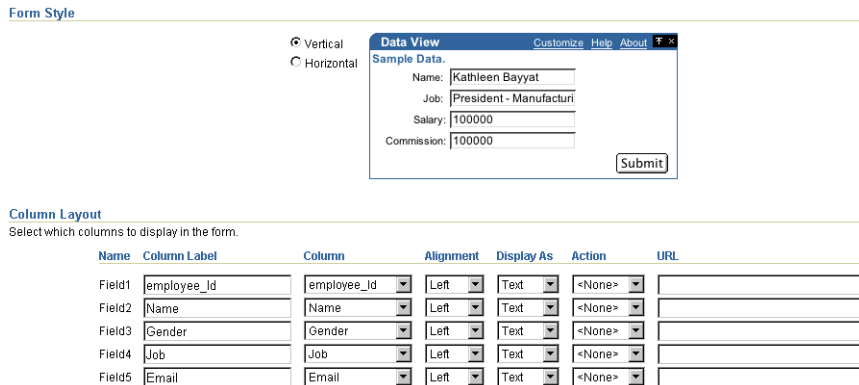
Form Style

Vertical
Horizontal

Data View Customize Help About

Sample Data.

| | |
|---|---|
| Name: | Kathleen Bayyat |
| Job: | President - Manufacturi |
| Salary: | 100000 |
| Commission: | 100000 |

Submit

Column Layout

Select which columns to display in the form.

| Name | Column Label | Column | Alignment | Display As | Action | URL |
|---|---|---|---|---|---|---|
| Field1 | employee_Id | employee_Id | Left | Text | <None> | |
| Field2 | Name | Name | Left | Text | <None> | |
| Field3 | Gender | Gender | Left | Text | <None> | |
| Field4 | Job | Job | Left | Text | <None> | |
| Field5 | Email | Email | Left | Text | <None> | |